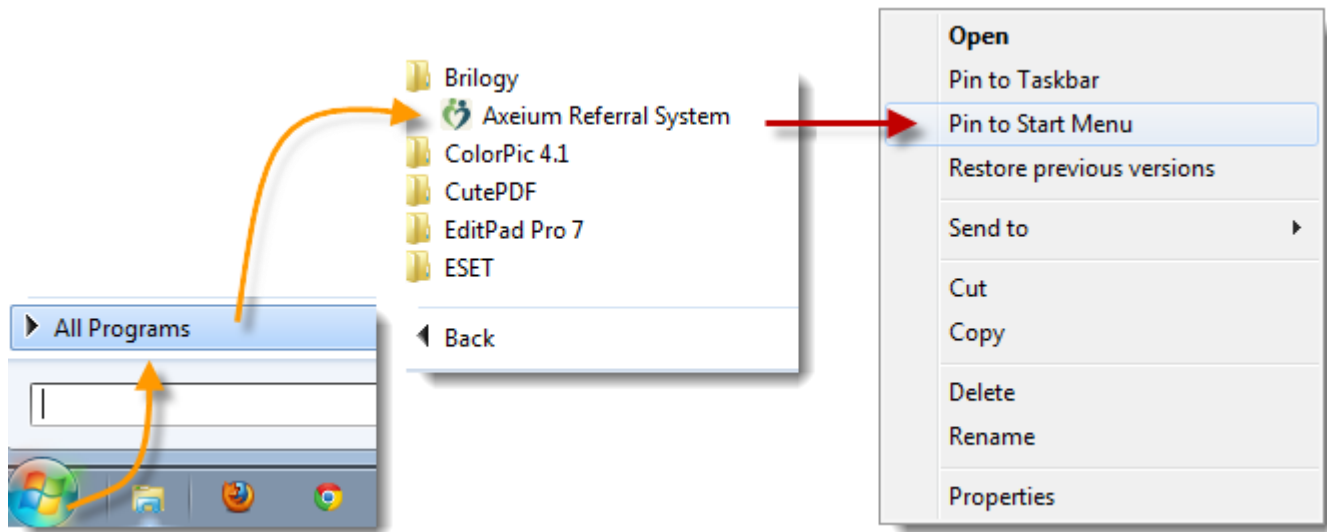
All Programs

Brilogy
Axeium Referral System
ColorPic 4.1
CutePDF
EditPad Pro 7
ESET

Back

Open
Pin to Taskbar
Pin to Start Menu
Restore previous versions

Send to

Cut
Copy

Delete
Rename

Properties